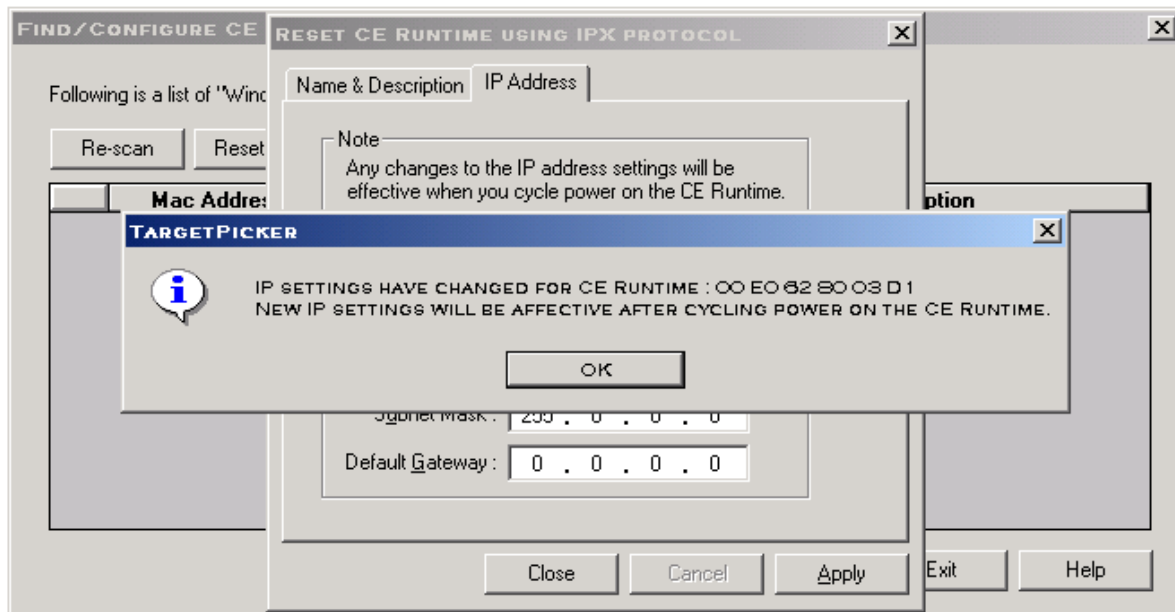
Find/Configure CE

Following is a list of "Wind

Re-scan

Reset

Mac Address

ption

Exit

Help

Reset CE Runtime using IPX protocol

Name & Description

IP Address

Note

Any changes to the IP address settings will be effective when you cycle power on the CE Runtime.

Subnet Mask : 255 . 0 . 0 . 0

Default Gateway : 0 . 0 . 0 . 0

Close

Cancel

Apply

TargetPicker

IP settings have changed for CE Runtime : 00 E0 62 80 03 D1
New IP settings will be affective after cycling power on the CE Runtime.

OK